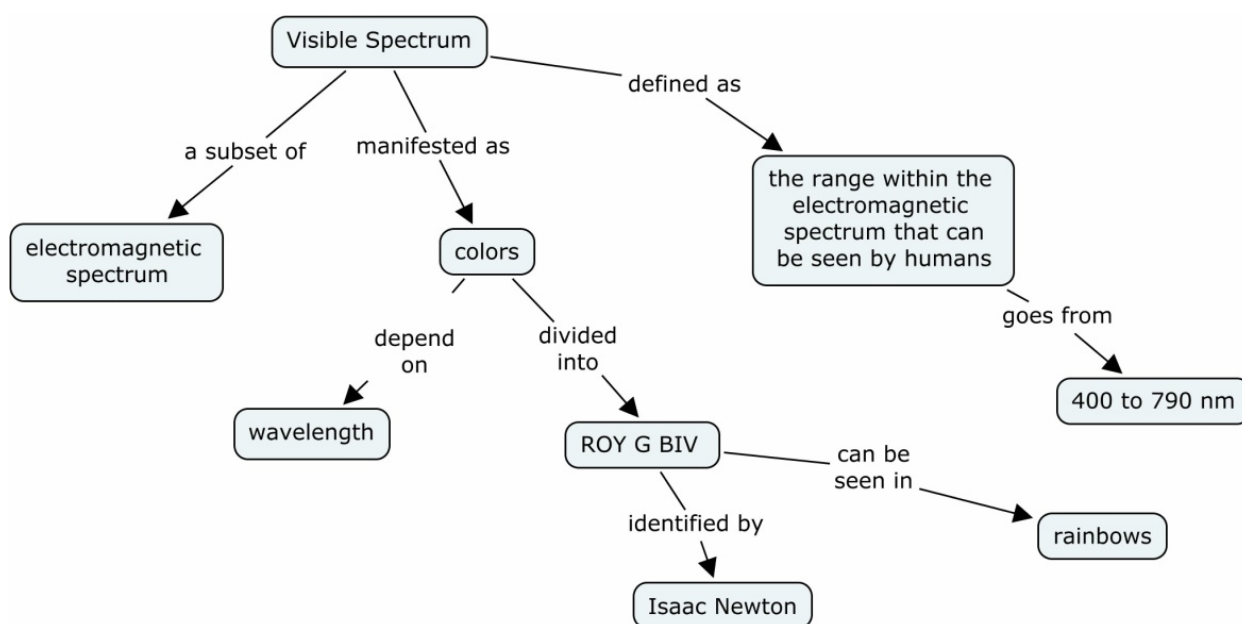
Visible Spectrum

a subset of

manifested as

defined as

electromagnetic spectrum

colors

the range within the electromagnetic spectrum that can be seen by humans

depend on

divided into

goes from

wavelength

ROY G BIV

400 to 790 nm

can be seen in

identified by

rainbows

Isaac Newton